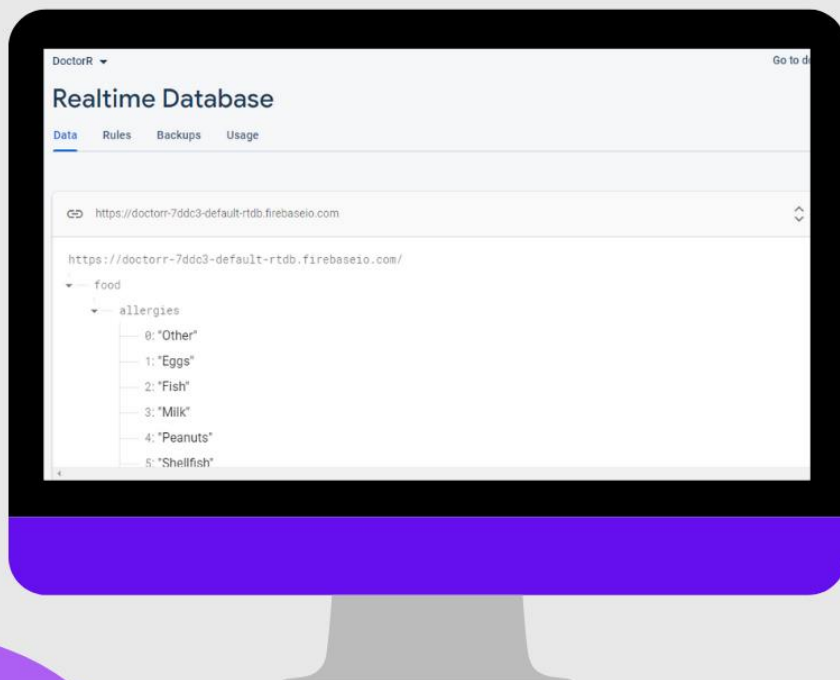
DoctorR

Go to d

Realtime Database

Data Rules Backups Usage

https://doctorr-7ddc3-default-rtdb.firebaseio.com

https://doctorr-7ddc3-default-rtdb.firebaseio.com/

food

allergies

0: "Other"

1: "Eggs"

2: "Fish"

3: "Milk"

4: "Peanuts"

5: "Shellfish"